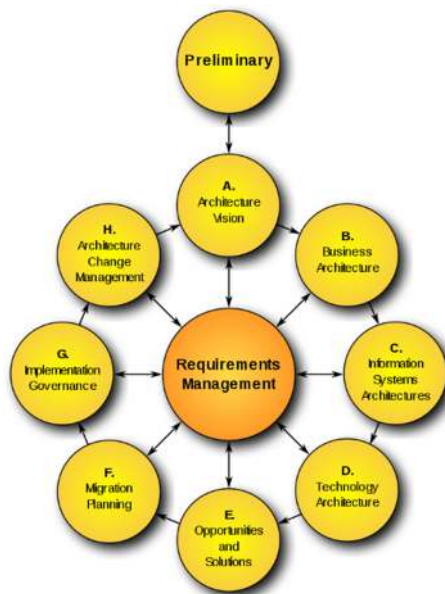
Preliminary

A.
Architecture
Vision

B.
Business
Architecture

C.
Information
Systems
Architectures

D.
Technology
Architecture

E.
Opportunities
and
Solutions

F.
Migration
Planning

G.
Implementation
Governance

H.
Architecture
Change
Management

Requirements
Management